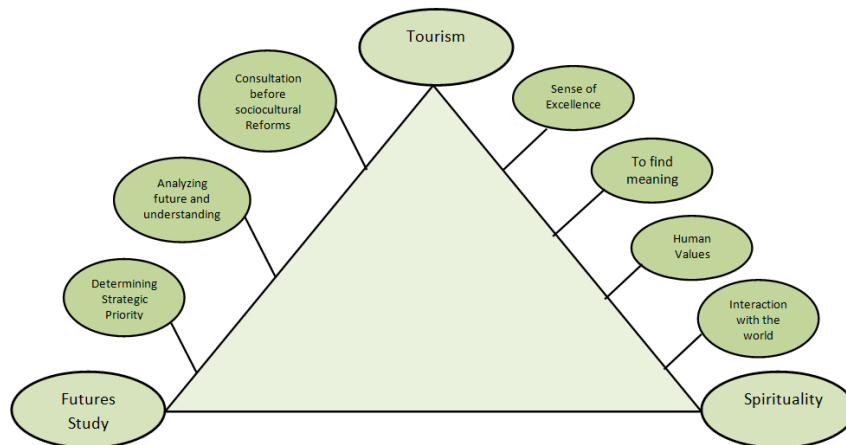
Tourism

Consultation before sociocultural Reforms

Analyzing future and understanding

Determining Strategic Priority

Futures Study

Sense of Excellence

To find meaning

Human Values

Interaction with the world

Spirituality